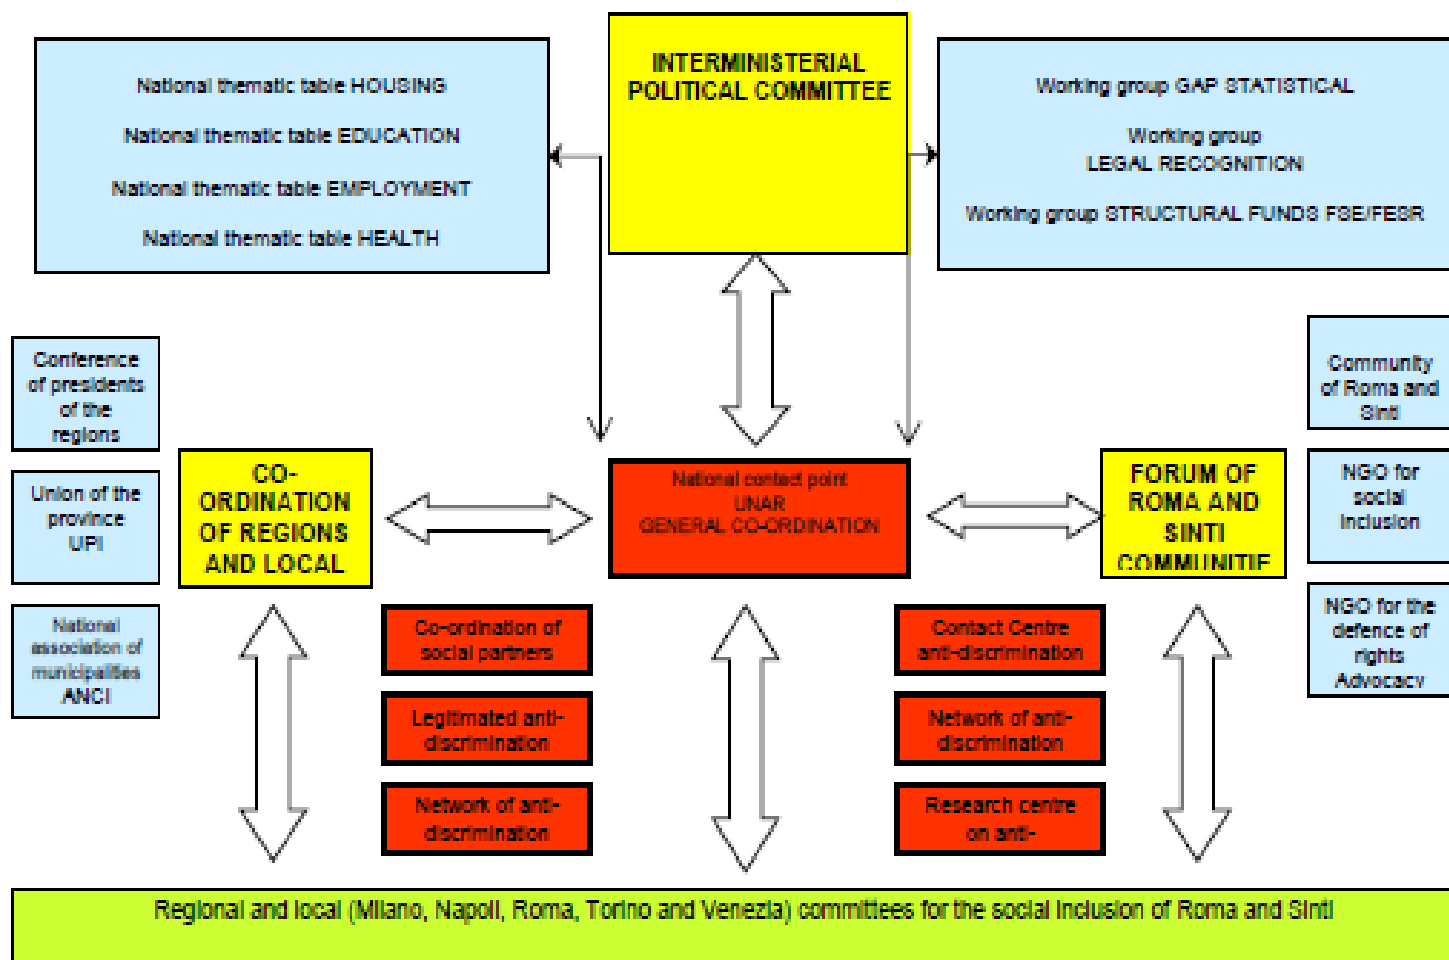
National thematic table HOUSING

National thematic table EDUCATION

National thematic table EMPLOYMENT

National thematic table HEALTH

INTERMINISTERIAL POLITICAL COMMITTEE

Working group GAP STATISTICAL

Working group LEGAL RECOGNITION

Working group STRUCTURAL FUNDS FSE/FESR

Conference of presidents of the regions

Union of the province UPI

National association of municipalities ANCI

CO-ORDINATION OF REGIONS AND LOCAL

National contact point UNAR GENERAL CO-ORDINATION

FORUM OF ROMA AND SINTI COMMUNITIE

Community of Roma and Sinti

NGO for social inclusion

NGO for the defence of rights Advocacy

Co-ordination of social partners

Legitimated anti-discrimination

Network of anti-discrimination

Contact Centre anti-discrimination

Network of anti-discrimination

Research centre on anti-

Regional and local (Milano, Napoli, Roma, Torino and Venezia) committees for the social inclusion of Roma and Sinti